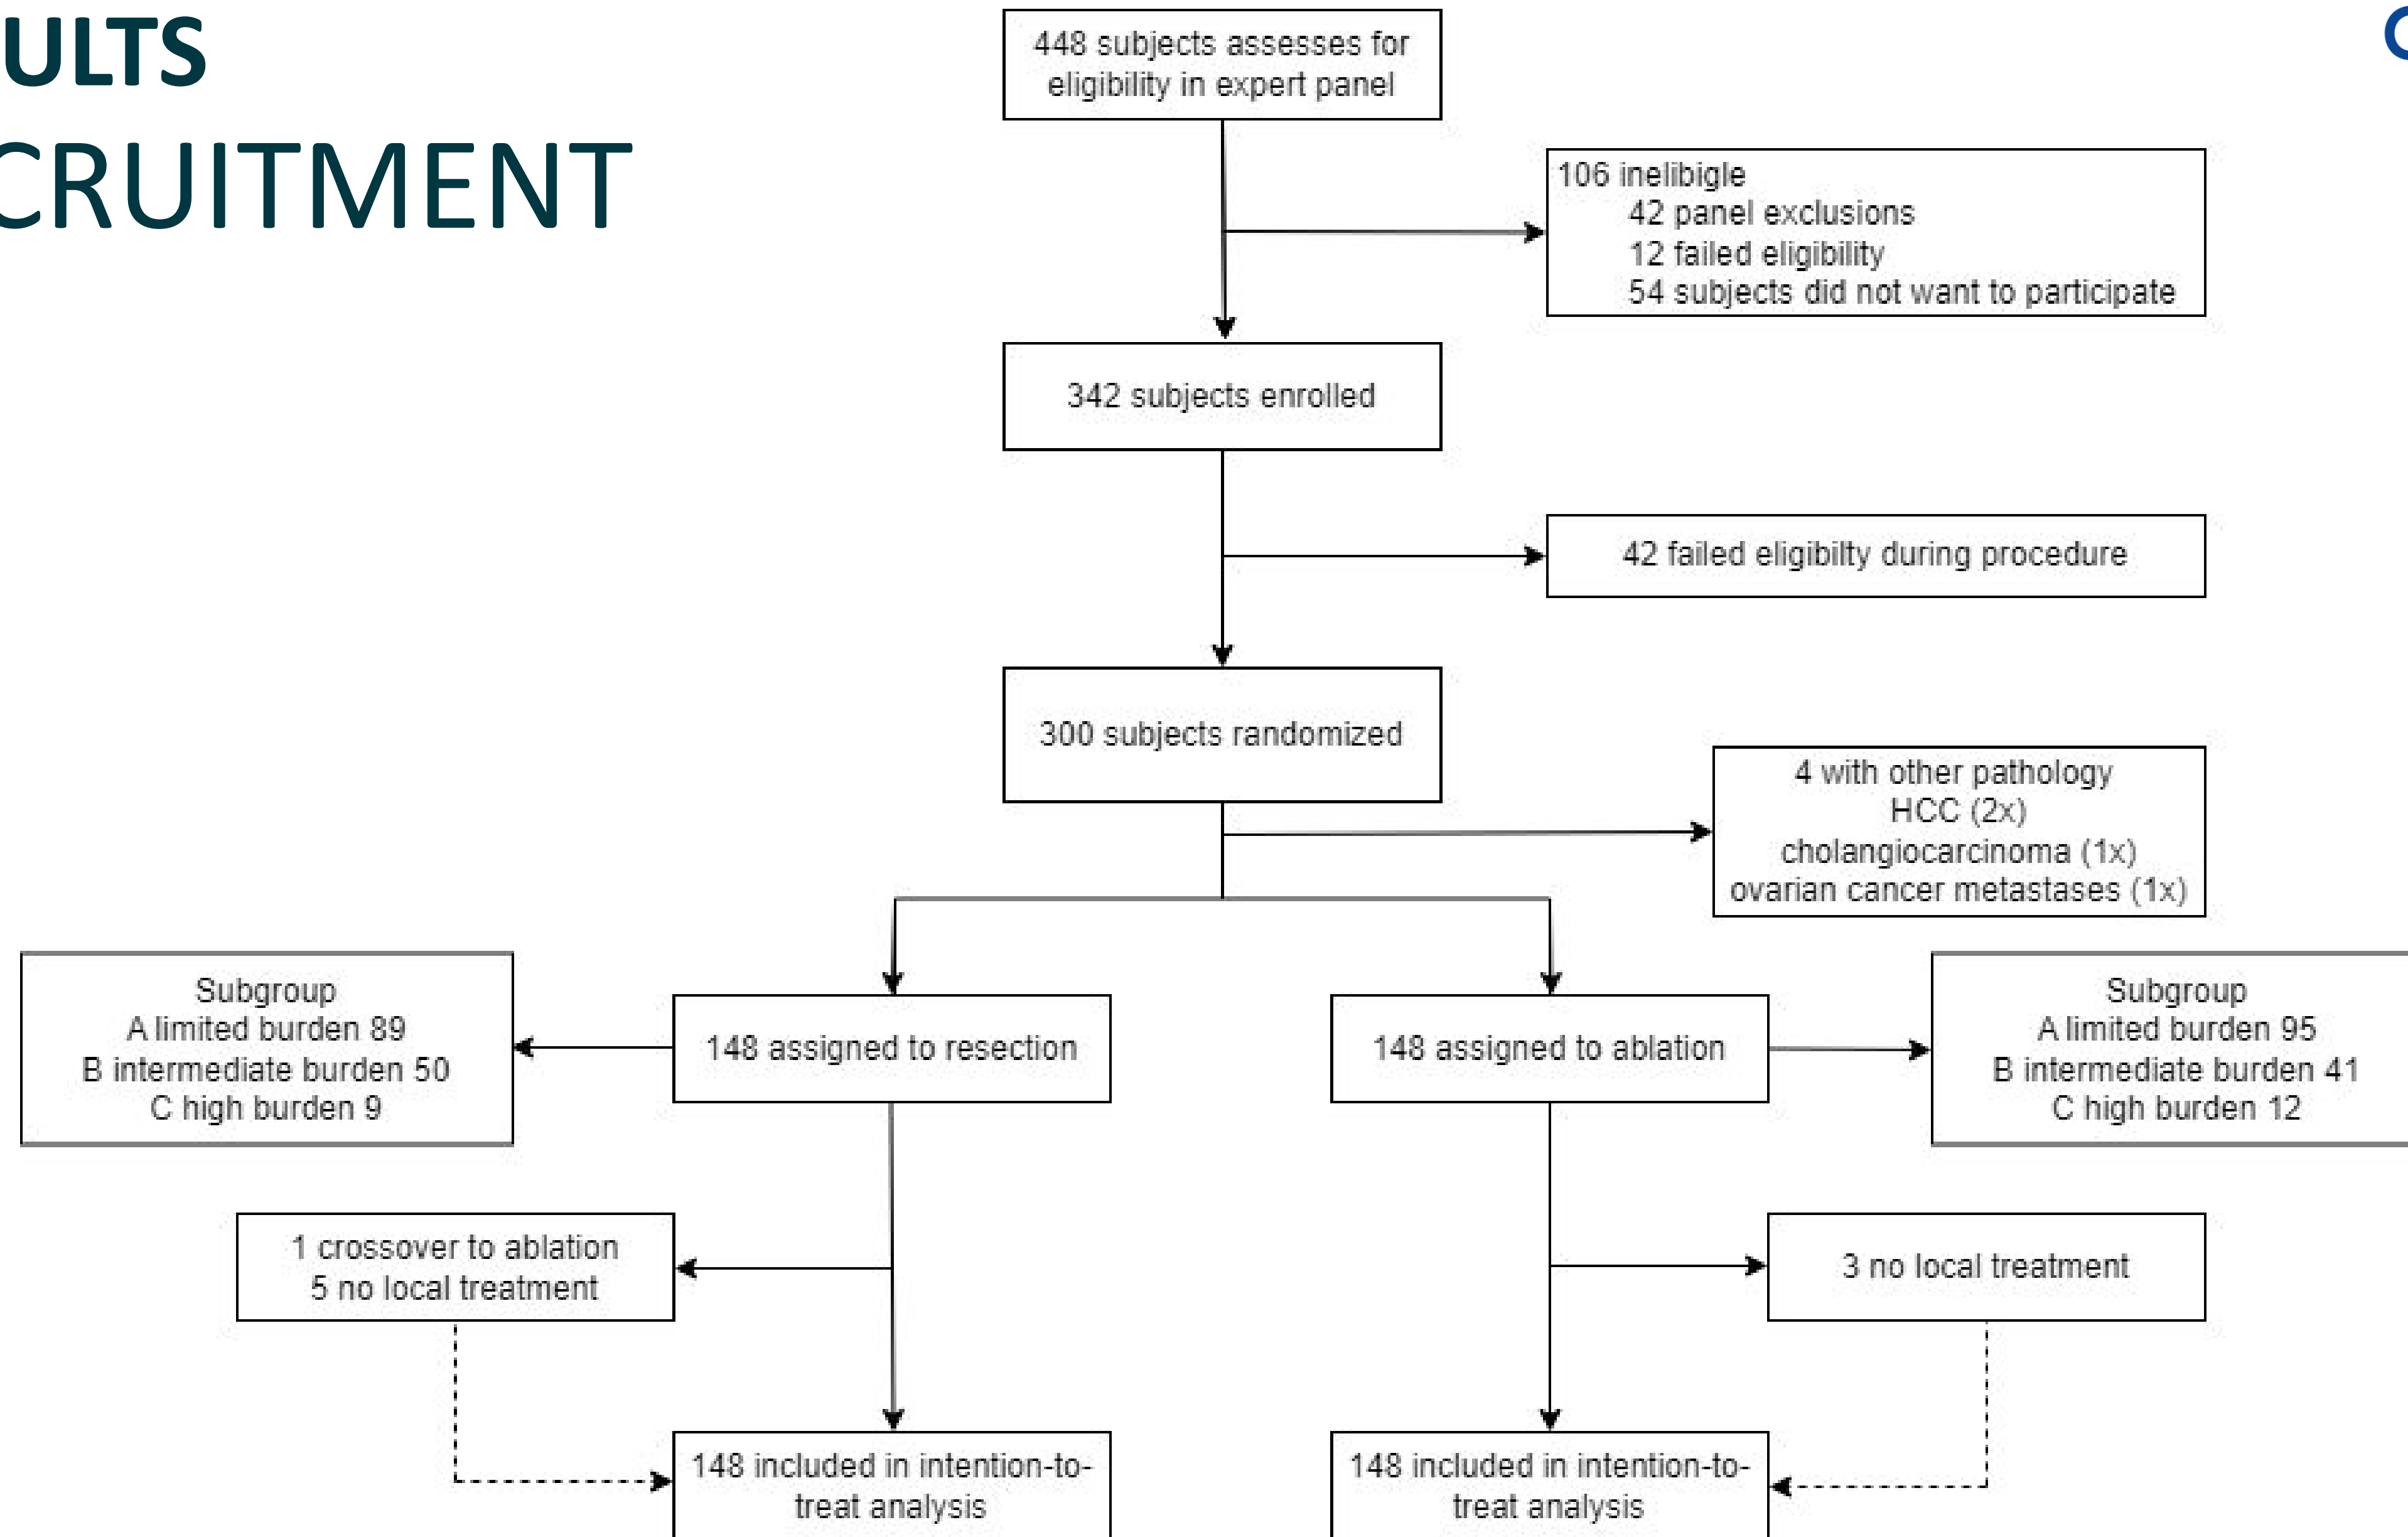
ULTS
CRUITMENT

448 subjects assesses for eligibility in expert panel

106 inelibigle
42 panel exclusions
12 failed eligibility
54 subjects did not want to participate

342 subjects enrolled

42 failed eligibilty during procedure

300 subjects randomized

4 with other pathology
HCC (2x)
cholangiocarcinoma (1x)
ovarian cancer metastases (1x)

Subgroup
A limited burden 89
B intermediate burden 50
C high burden 9

148 assigned to resection

148 assigned to ablation

Subgroup
A limited burden 95
B intermediate burden 41
C high burden 12

1 crossover to ablation
5 no local treatment

3 no local treatment

148 included in intention-to-treat analysis

148 included in intention-to-treat analysis